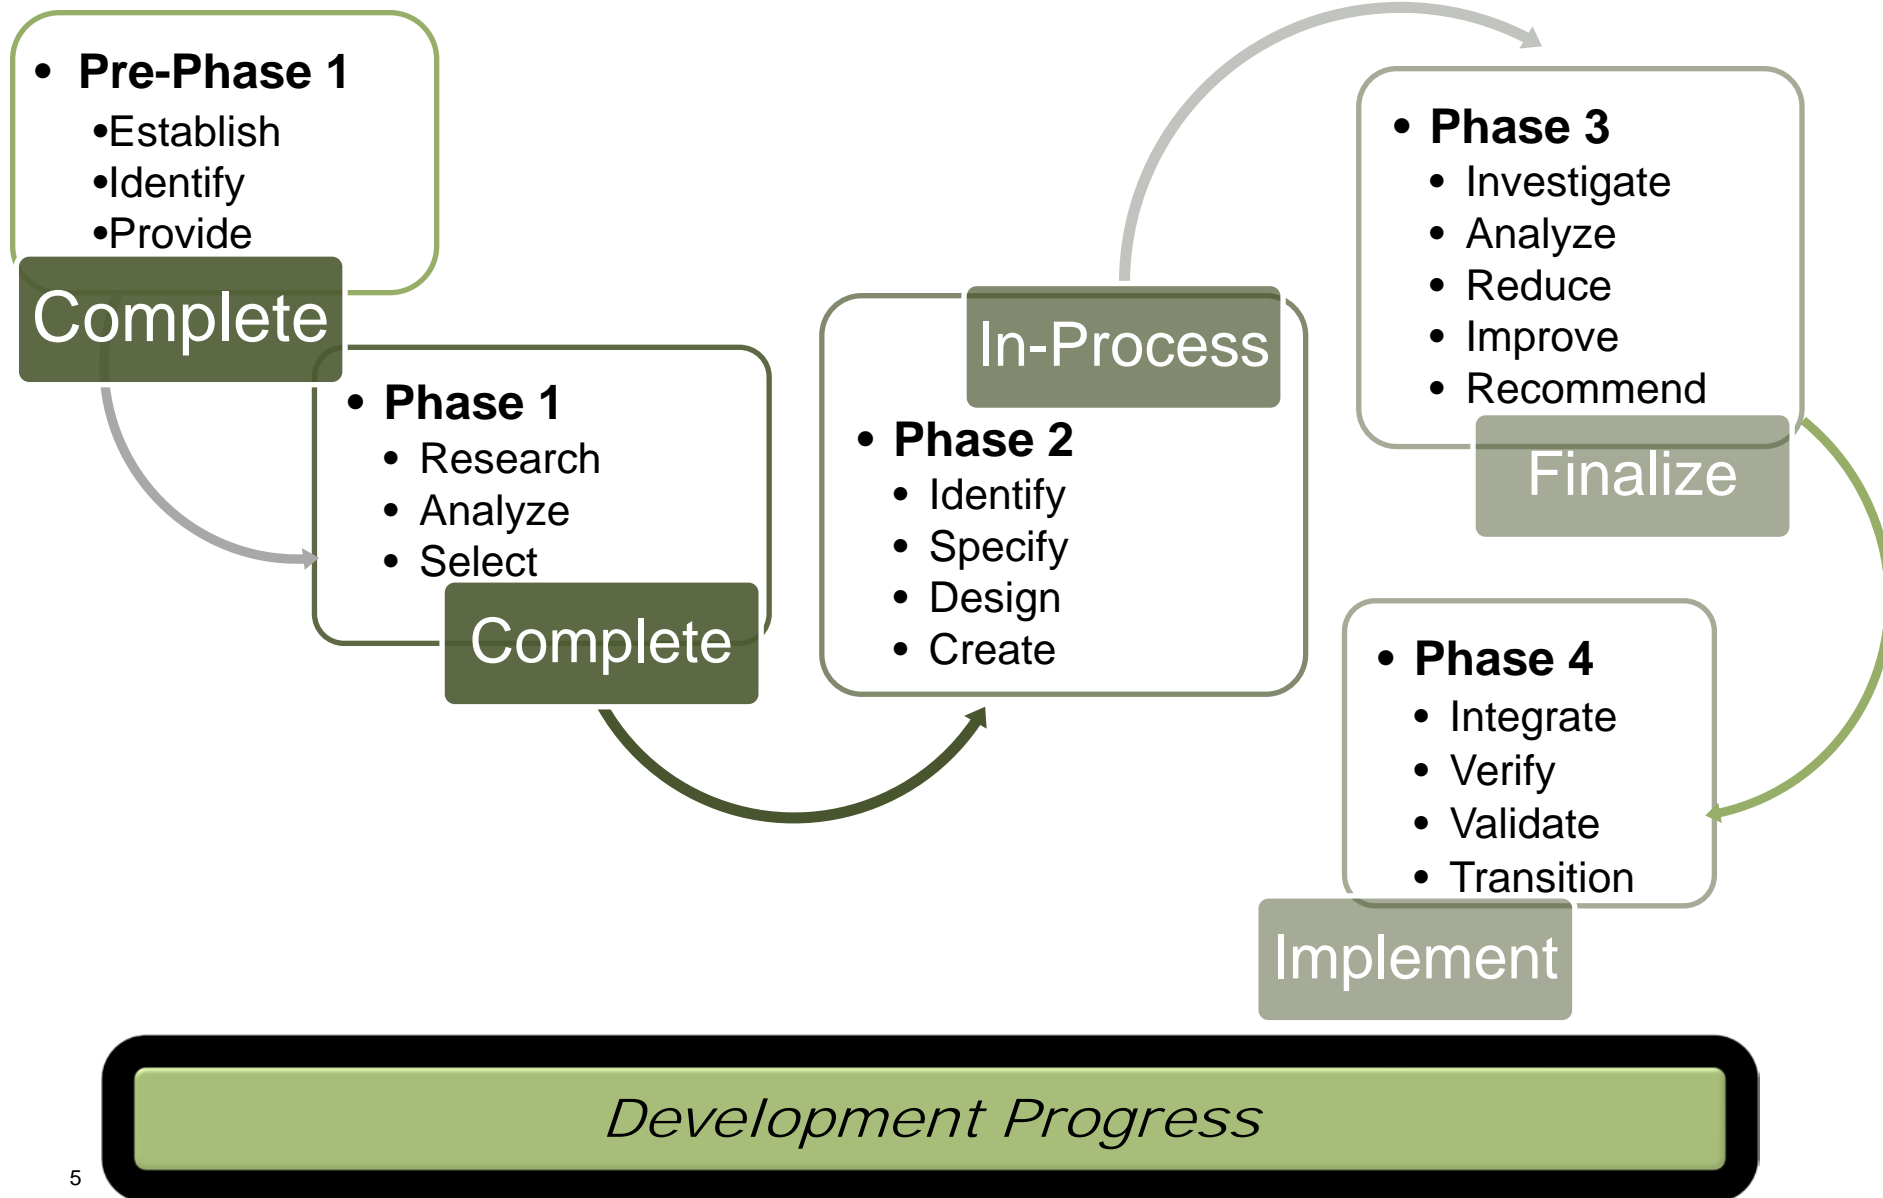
- **Pre-Phase 1**
  - Establish
  - Identify
  - Provide

Complete

- **Phase 1**
  - Research
  - Analyze
  - Select

Complete

In-Process

- **Phase 2**
  - Identify
  - Specify
  - Design
  - Create

- **Phase 3**
  - Investigate
  - Analyze
  - Reduce
  - Improve
  - Recommend

Finalize

- **Phase 4**
  - Integrate
  - Verify
  - Validate
  - Transition

Implement

*Development Progress*

5